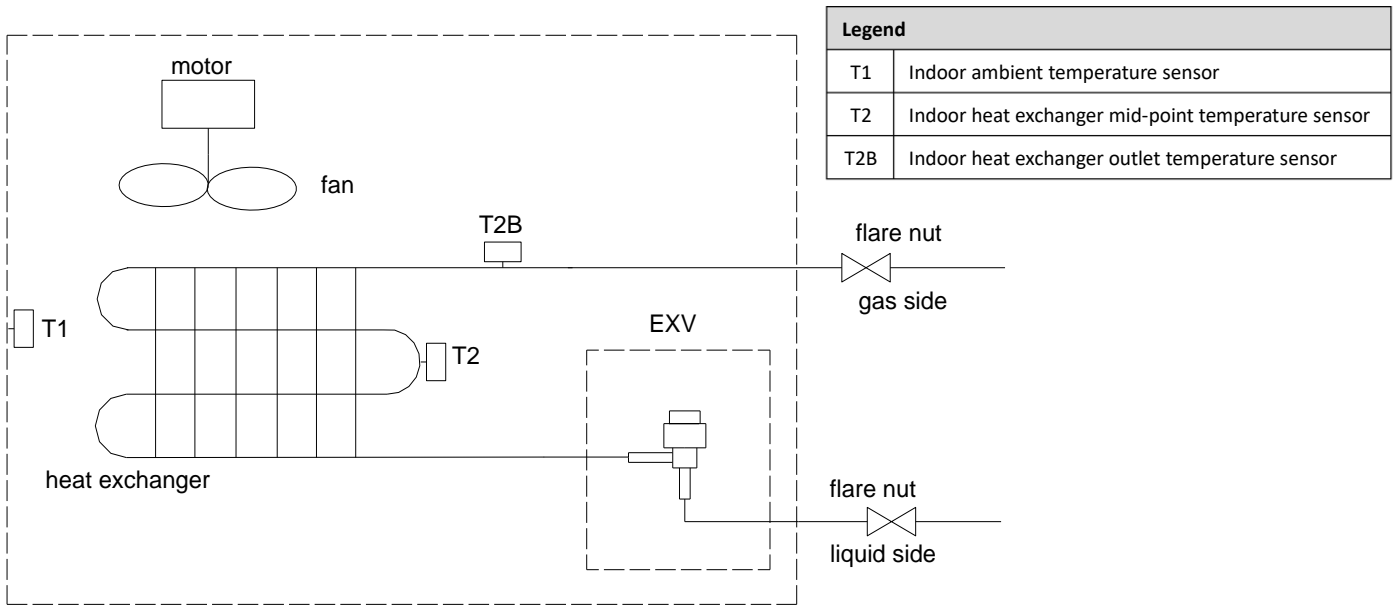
motor

fan

T2B

flare nut

gas side

T1

T2

EXV

heat exchanger

flare nut

liquid side

| Legend | |
|---|---|
| T1 | Indoor ambient temperature sensor |
| T2 | Indoor heat exchanger mid-point temperature sensor |
| T2B | Indoor heat exchanger outlet temperature sensor |